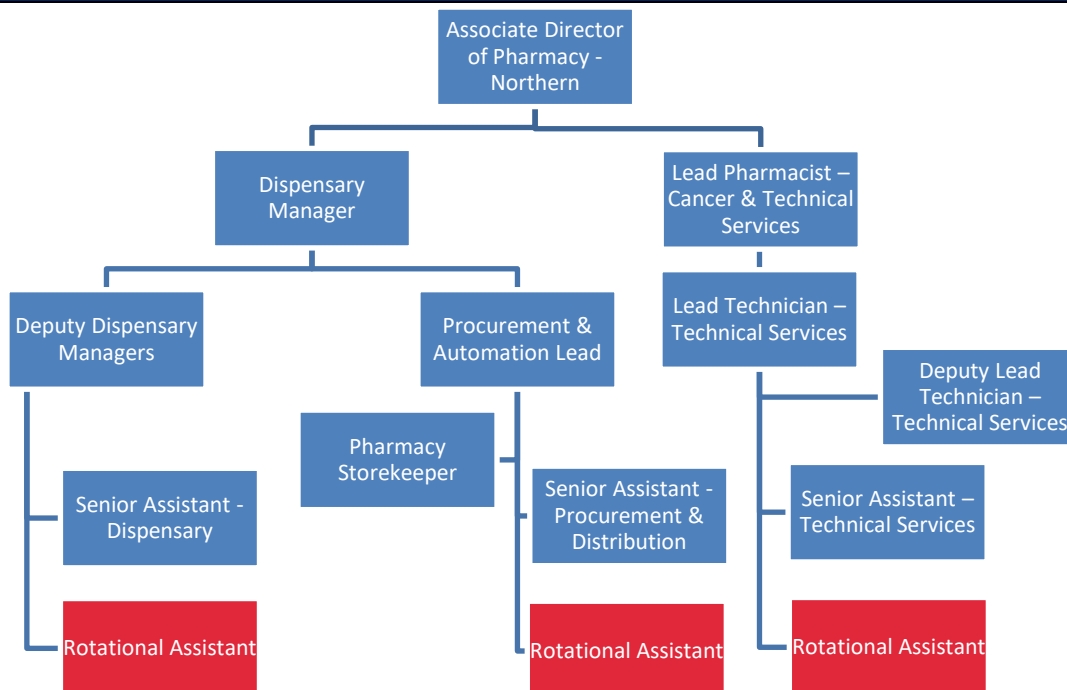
Associate Director of Pharmacy - Northern

Dispensary Manager

Lead Pharmacist – Cancer & Technical Services

Deputy Dispensary Managers

Procurement & Automation Lead

Lead Technician – Technical Services

Deputy Lead Technician – Technical Services

Pharmacy Storekeeper

Senior Assistant - Dispensary

Senior Assistant - Procurement & Distribution

Senior Assistant – Technical Services

Rotational Assistant

Rotational Assistant

Rotational Assistant